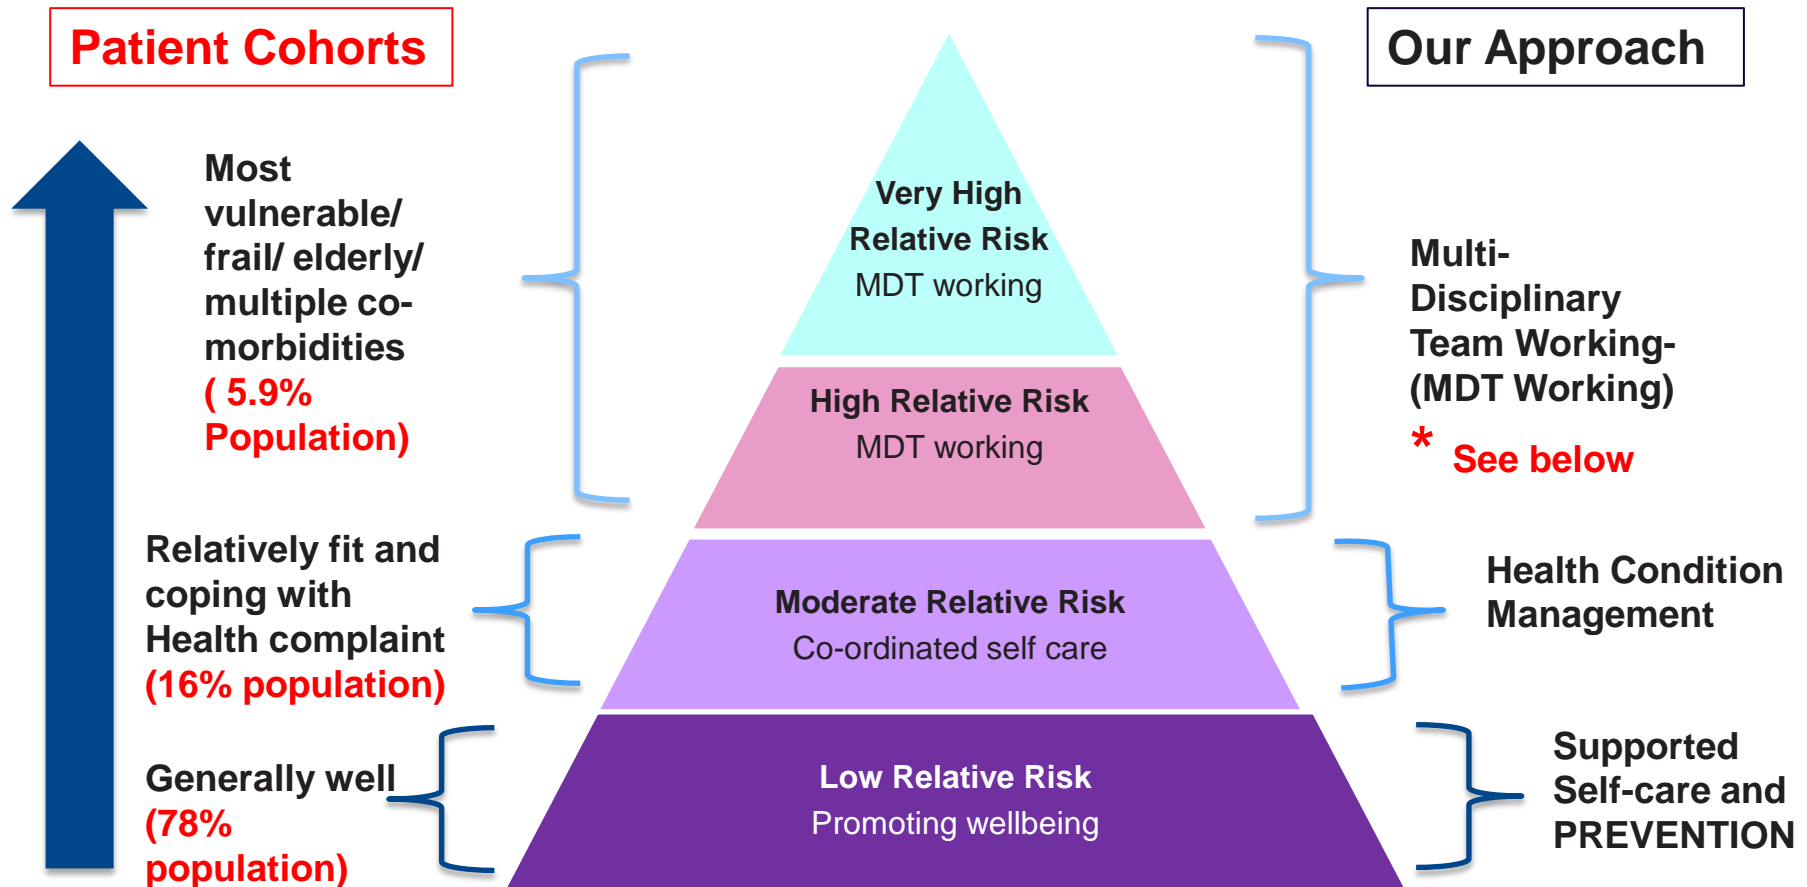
Patient Cohorts

Our Approach

Most vulnerable/ frail/ elderly/ multiple co-morbidities ( 5.9% Population)

Very High Relative Risk
MDT working

High Relative Risk
MDT working

Multi-Disciplinary Team Working- (MDT Working)
* See below

Relatively fit and coping with Health complaint (16% population)

Moderate Relative Risk
Co-ordinated self care

Health Condition Management

Generally well (78% population)

Low Relative Risk
Promoting wellbeing

Supported Self-care and PREVENTION